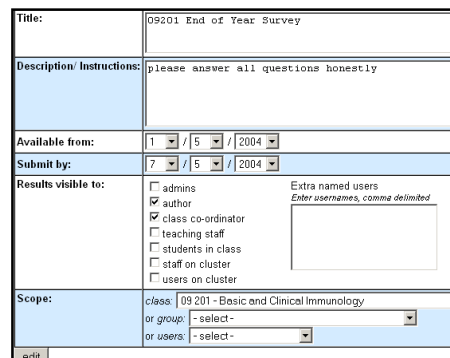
| Title: | 09201 End of Year Survey |
|---|---|
| Description/ Instructions: | please answer all questions honestly |
| Available from: | 1 / 5 / 2004 |
| Submit by: | 7 / 5 / 2004 |
| Results visible to: | admins<br>author<br>class co-ordinator<br>teaching staff<br>students in class<br>staff on cluster<br>users on cluster<br>Extra named users<br>Enter usernames, comma delimited |
| Scope: | class: 09 201 - Basic and Clinical Immunology<br>or group: - select -<br>or users: - select - |

edit